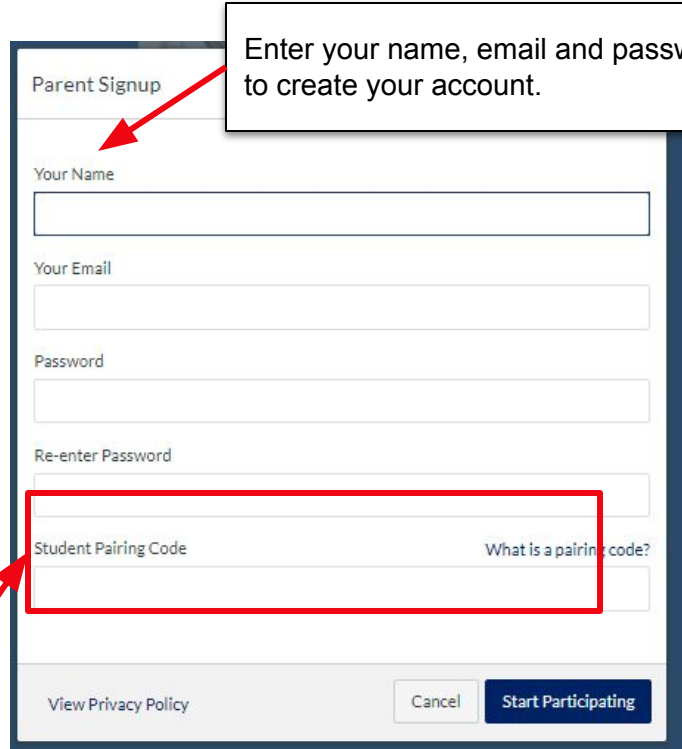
Enter your name, email and passw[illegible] to create your account.

Parent Signup

Your Name

Your Email

Password

Re-enter Password

Student Pairing Code

What is a pairi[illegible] code?

View Privacy Policy

Cancel

Start Participating